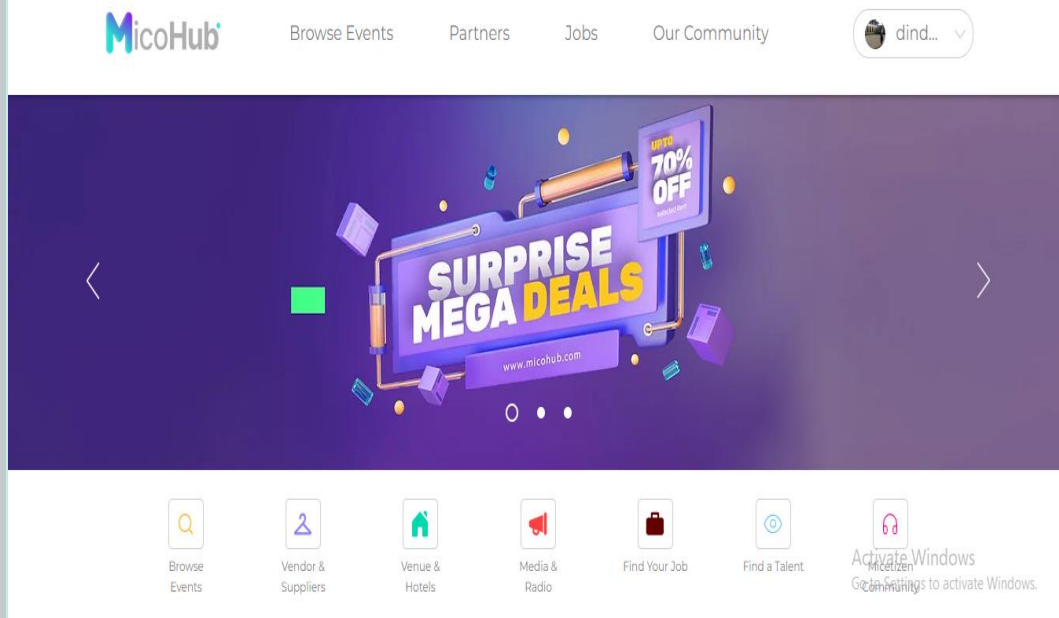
MicoHub

Browse Events Partners Jobs Our Community dind...

UPTO 70% OFF Selected Item

SURPRISE MEGA DEALS

www.micohub.com

Browse Events

Vendor & Suppliers

Venue & Hotels

Media & Radio

Find Your Job

Find a Talent

Micetizen Community

Activate Windows
Go to Settings to activate Windows.